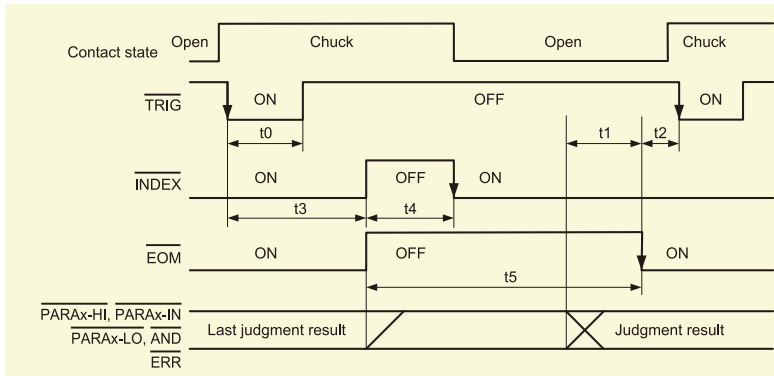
Contact state Open Chuck Open Chuck

$\overline{TRIG}$ ON OFF ON

t0 t1 t2

$\overline{INDEX}$ ON OFF ON

t3 t4

$\overline{EOM}$ ON OFF ON

t5

$\overline{PARAx\text{-}HI}$, $\overline{PARAx\text{-}IN}$
$\overline{PARAx\text{-}LO}$, $\overline{AND}$
$\overline{ERR}$

Last judgment result Judgment result